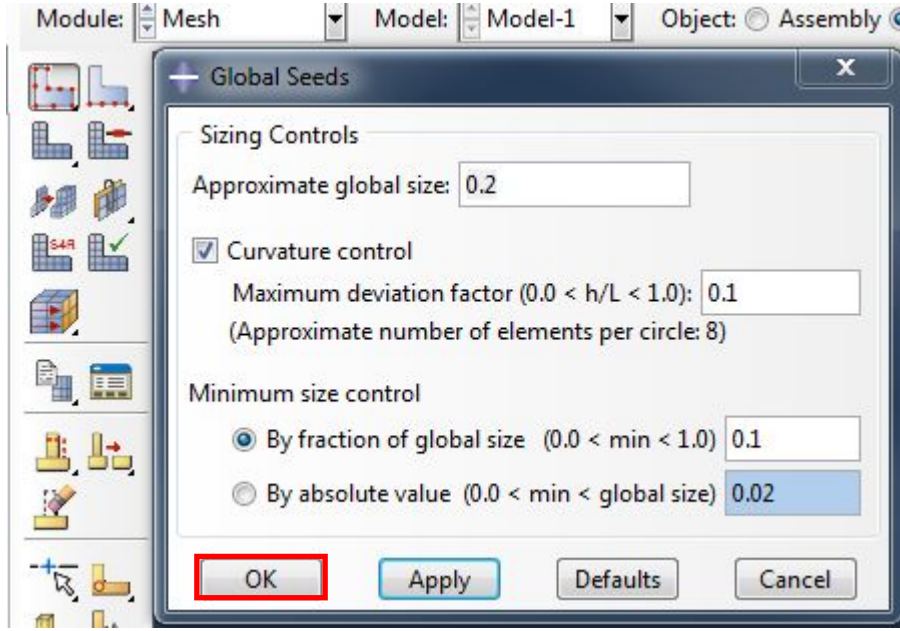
Module: Mesh Model: Model-1 Object: Assembly

Global Seeds

Sizing Controls

Approximate global size: 0.2

Curvature control

Maximum deviation factor (0.0 < h/L < 1.0): 0.1

(Approximate number of elements per circle: 8)

Minimum size control

By fraction of global size (0.0 < min < 1.0) 0.1

By absolute value (0.0 < min < global size) 0.02

OK Apply Defaults Cancel